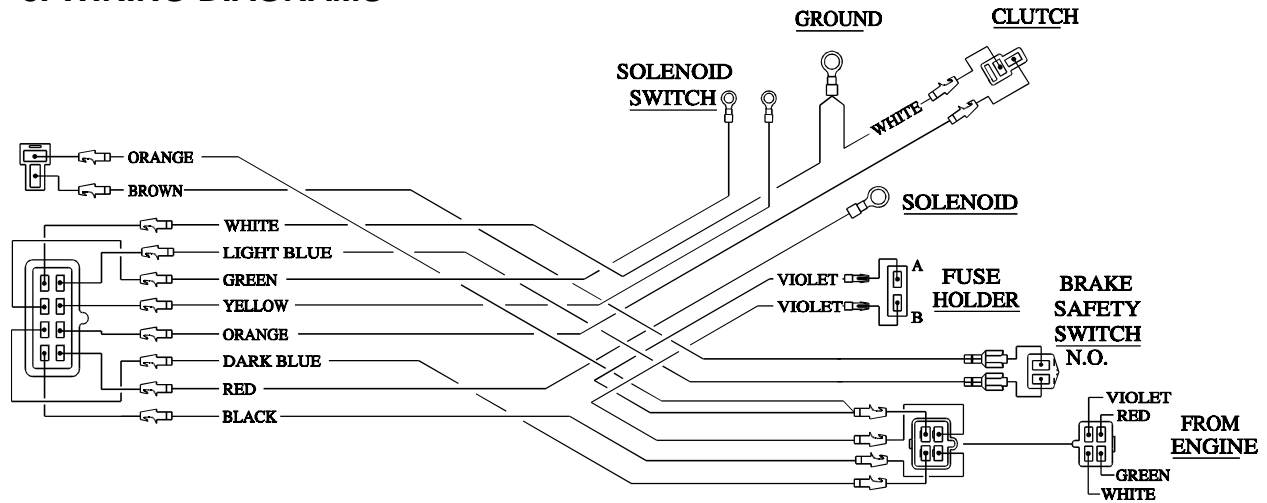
GROUND

CLUTCH

SOLENOID SWITCH

WHITE

ORANGE

BROWN

SOLENOID

WHITE

LIGHT BLUE

GREEN

YELLOW

ORANGE

DARK BLUE

RED

BLACK

VIOLET

VIOLET

A

B

FUSE HOLDER

BRAKE SAFETY SWITCH N.O.

VIOLET

RED

GREEN

WHITE

FROM ENGINE